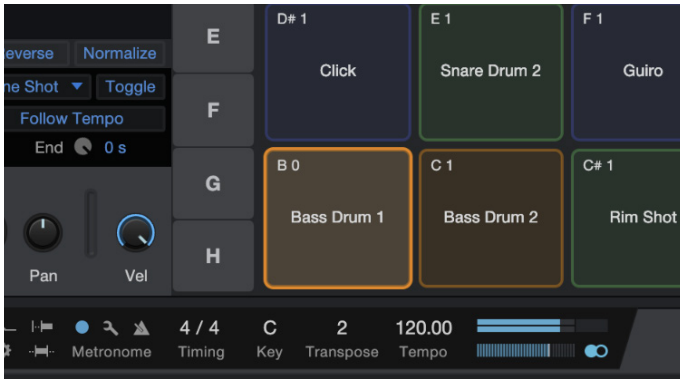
everse
Normalize
ne Shot ▼
Toggle
Follow Tempo
End 0 s

Pan
Vel

E
F
G
H

D# 1
Click
E 1
Snare Drum 2
F 1
Guiro
B 0
Bass Drum 1
C 1
Bass Drum 2
C# 1
Rim Shot

Metronome
4 / 4
Timing
C
Key
2
Transpose
120.00
Tempo